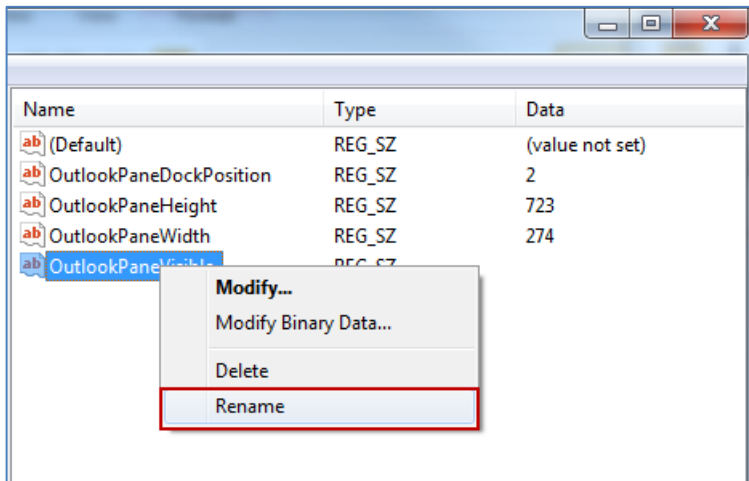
| Name | Type | Data |
|---|---|---|
| (Default) | REG_SZ | (value not set) |
| OutlookPaneDockPosition | REG_SZ | 2 |
| OutlookPaneHeight | REG_SZ | 723 |
| OutlookPaneWidth | REG_SZ | 274 |
| OutlookPane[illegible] | REG_SZ | |

Modify...
Modify Binary Data...
Delete
Rename